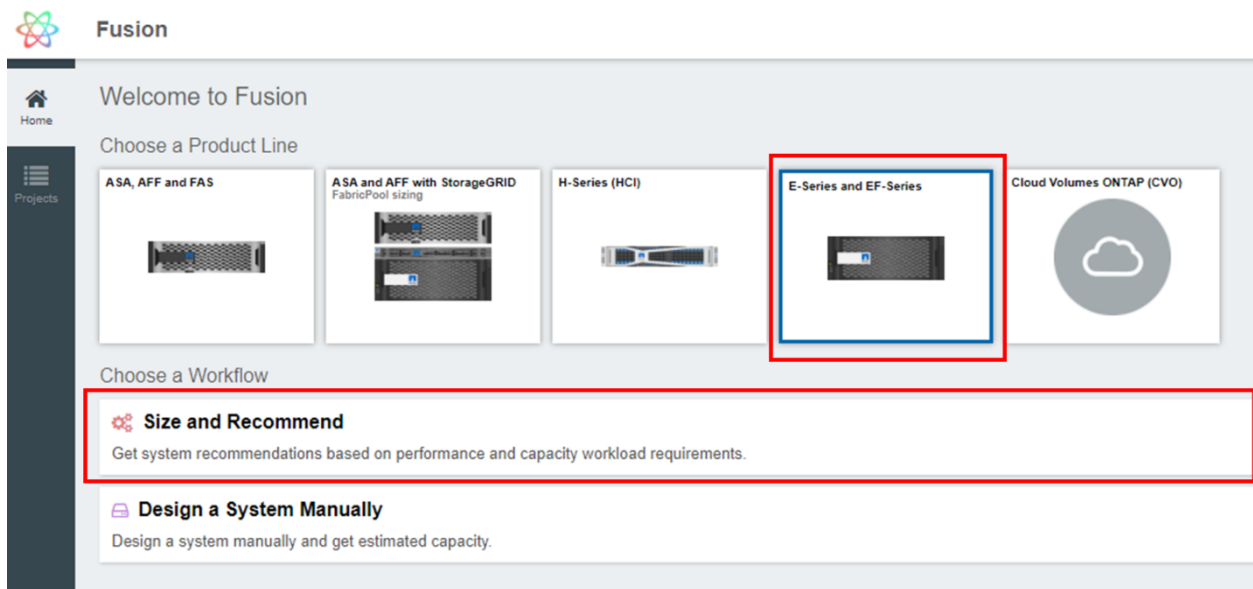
Fusion

Home

Projects

Welcome to Fusion

Choose a Product Line

ASA, AFF and FAS

ASA and AFF with StorageGRID
FabricPool sizing

H-Series (HCI)

E-Series and EF-Series

Cloud Volumes ONTAP (CVO)

Choose a Workflow

Size and Recommend

Get system recommendations based on performance and capacity workload requirements.

Design a System Manually

Design a system manually and get estimated capacity.